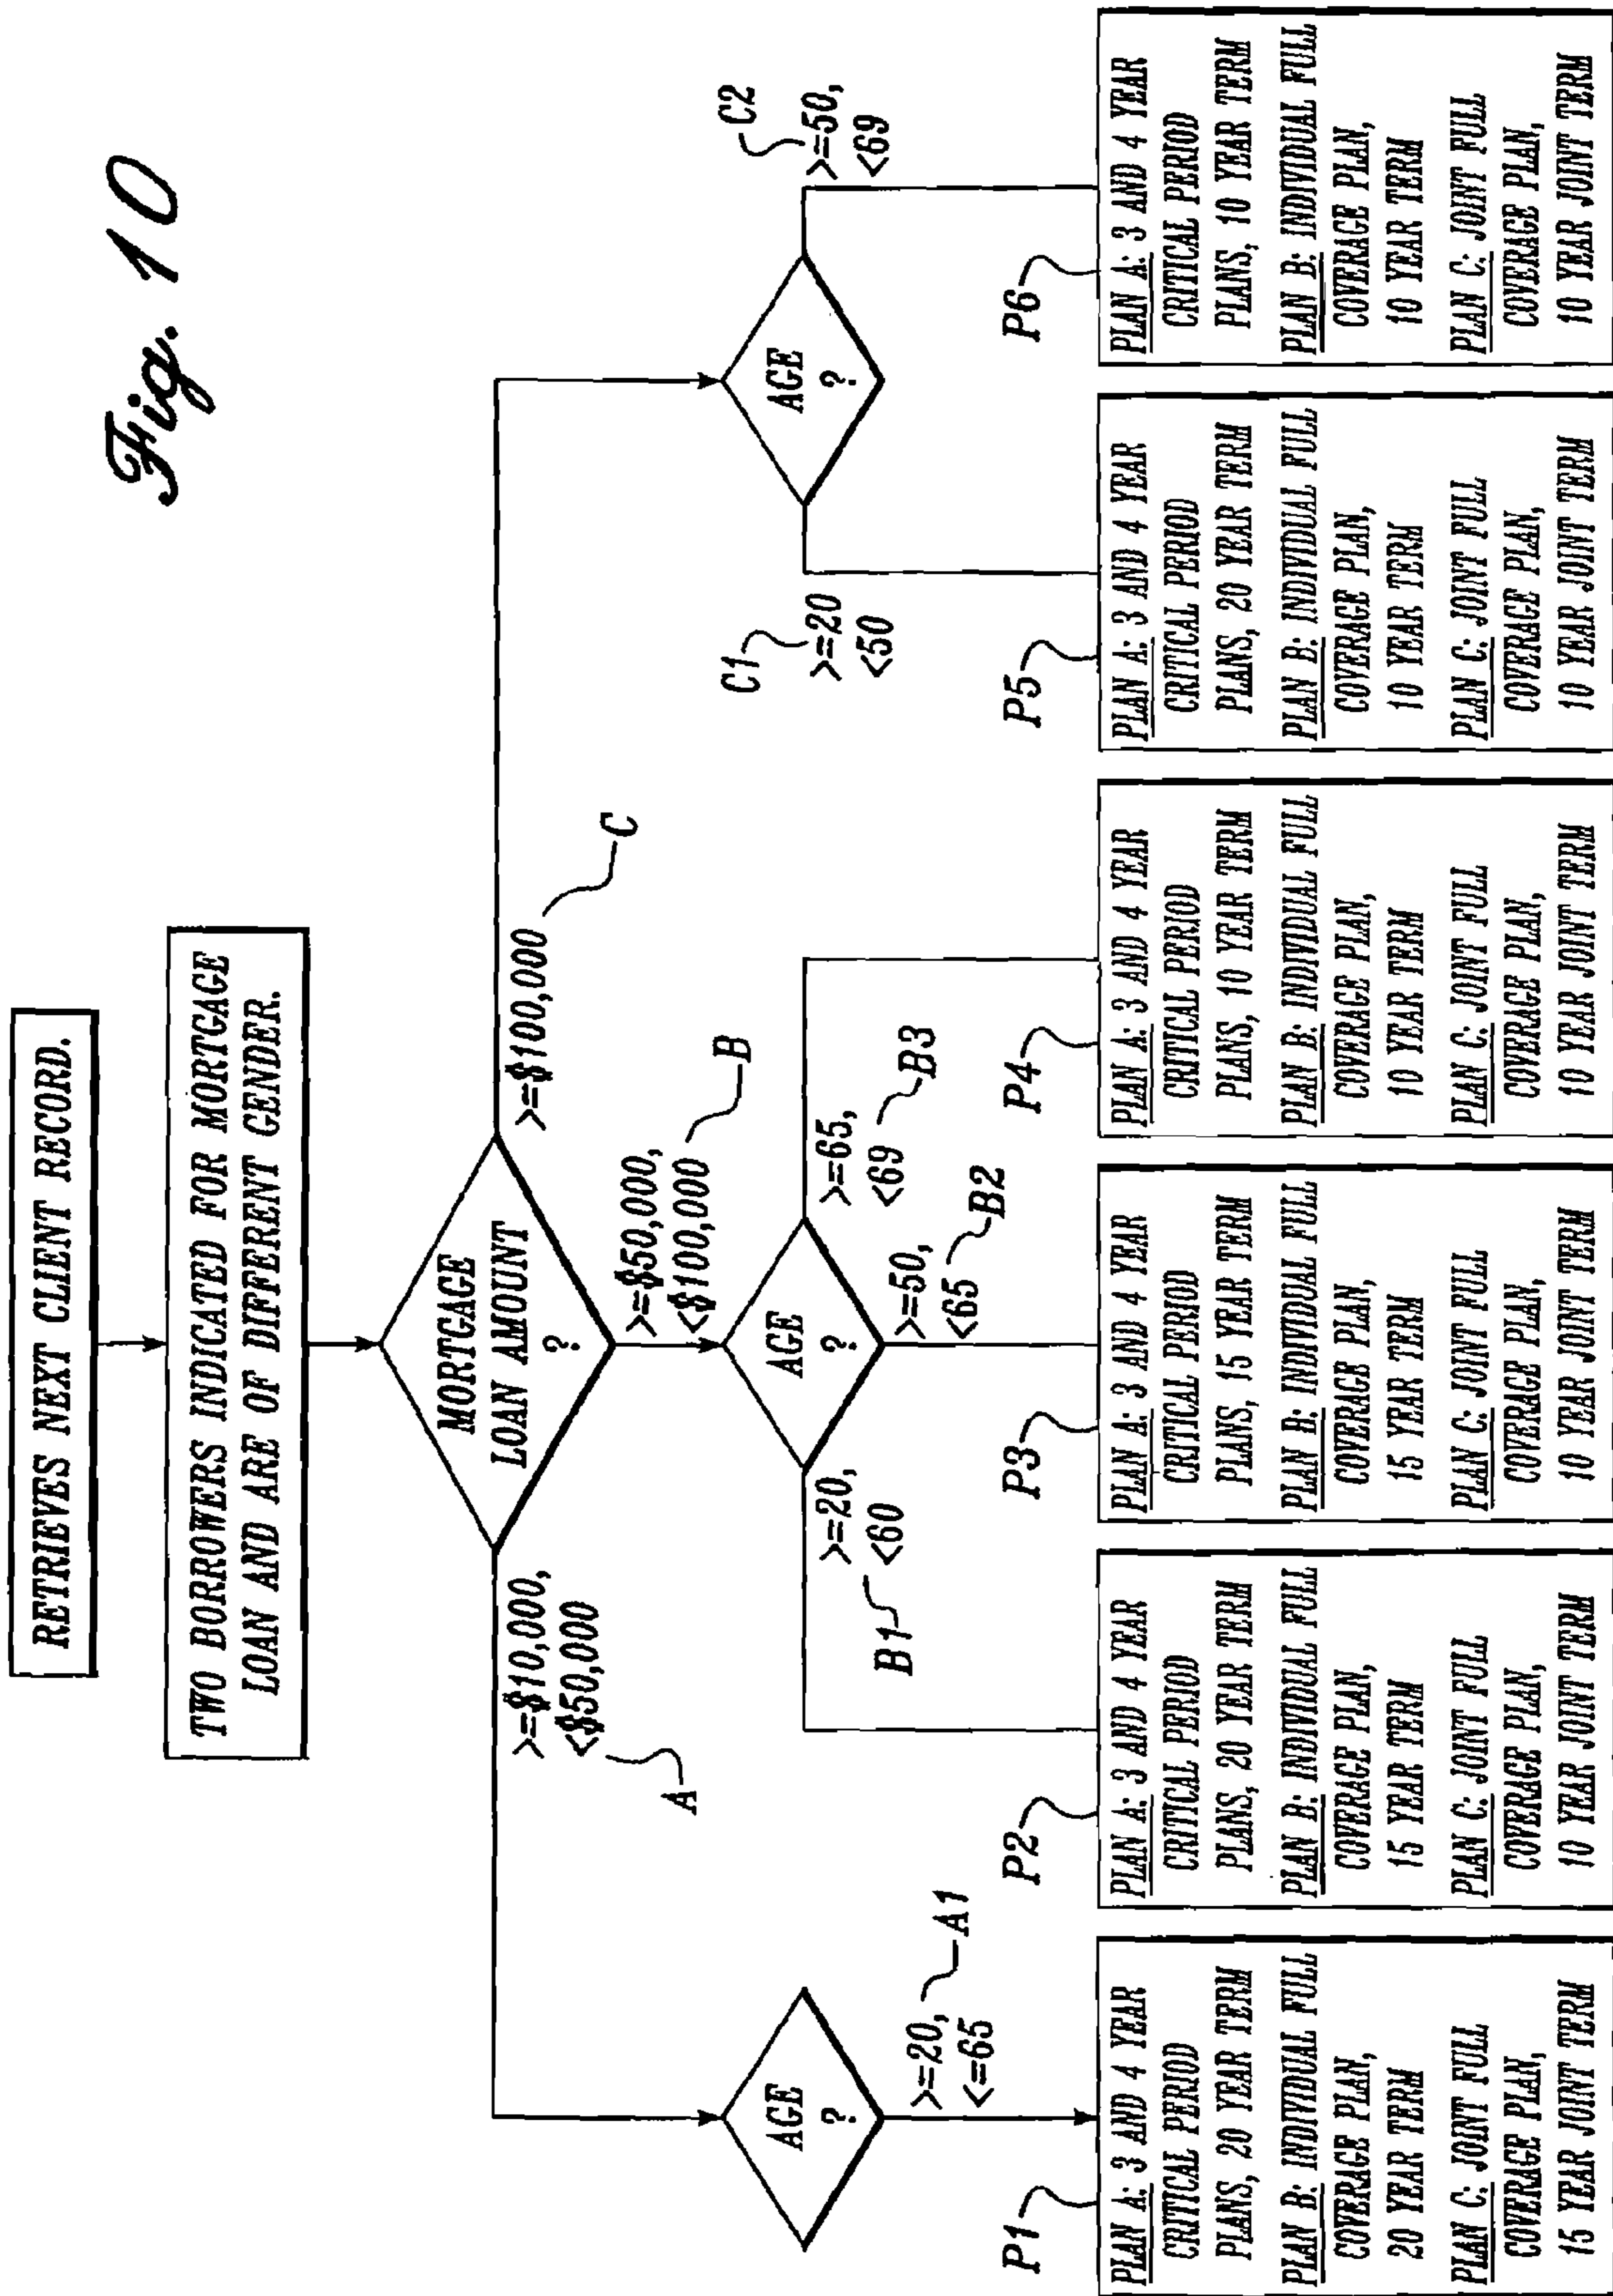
Fig. 10

RETRIEVES NEXT CLIENT RECORD.

TWO BORROWERS INDICATED FOR MORTGAGE LOAN AND ARE OF DIFFERENT GENDER.

MORTGAGE LOAN AMOUNT ?

>=\$10,000, <\$50,000

A

>=\$50,000, <\$100,000

B

>=\$100,000

C

AGE ?

>=20, <=65

A1

AGE ?

>=20, <60

B1

>=50, <65

B2

>=65, <69

B3

AGE ?

C1

>=20 <50

C2

>=50, <69

P1

PLAN A: 3 AND 4 YEAR CRITICAL PERIOD PLANS, 20 YEAR TERM
PLAN B: INDIVIDUAL FULL COVERAGE PLAN, 20 YEAR TERM
PLAN C: JOINT FULL COVERAGE PLAN, 15 YEAR JOINT TERM

P2

PLAN A: 3 AND 4 YEAR CRITICAL PERIOD PLANS, 20 YEAR TERM
PLAN B: INDIVIDUAL FULL COVERAGE PLAN, 15 YEAR TERM
PLAN C: JOINT FULL COVERAGE PLAN, 10 YEAR JOINT TERM

P3

PLAN A: 3 AND 4 YEAR CRITICAL PERIOD PLANS, 15 YEAR TERM
PLAN B: INDIVIDUAL FULL COVERAGE PLAN, 15 YEAR TERM
PLAN C: JOINT FULL COVERAGE PLAN, 10 YEAR JOINT TERM

P4

PLAN A: 3 AND 4 YEAR CRITICAL PERIOD PLANS, 10 YEAR TERM
PLAN B: INDIVIDUAL FULL COVERAGE PLAN, 10 YEAR TERM
PLAN C: JOINT FULL COVERAGE PLAN, 10 YEAR JOINT TERM

P5

PLAN A: 3 AND 4 YEAR CRITICAL PERIOD PLANS, 20 YEAR TERM
PLAN B: INDIVIDUAL FULL COVERAGE PLAN, 10 YEAR TERM
PLAN C: JOINT FULL COVERAGE PLAN, 10 YEAR JOINT TERM

P6

PLAN A: 3 AND 4 YEAR CRITICAL PERIOD PLANS, 10 YEAR TERM
PLAN B: INDIVIDUAL FULL COVERAGE PLAN, 10 YEAR TERM
PLAN C: JOINT FULL COVERAGE PLAN, 10 YEAR JOINT TERM